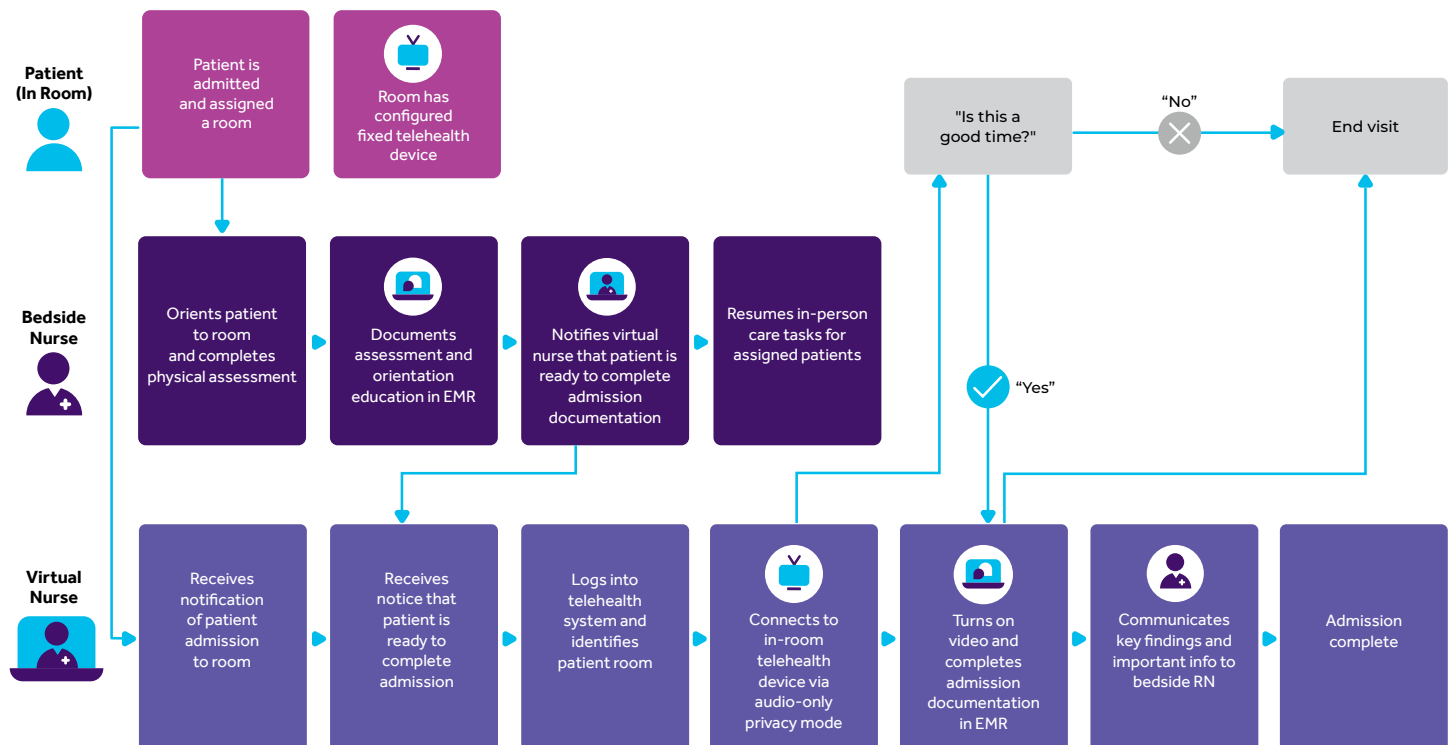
Patient (In Room)

Patient is admitted and assigned a room

Room has configured fixed telehealth device

"Is this a good time?"

"No"

End visit

Bedside Nurse

Orients patient to room and completes physical assessment

Documents assessment and orientation education in EMR

Notifies virtual nurse that patient is ready to complete admission documentation

Resumes in-person care tasks for assigned patients

"Yes"

Virtual Nurse

Receives notification of patient admission to room

Receives notice that patient is ready to complete admission

Logs into telehealth system and identifies patient room

Connects to in-room telehealth device via audio-only privacy mode

Turns on video and completes admission documentation in EMR

Communicates key findings and important info to bedside RN

Admission complete